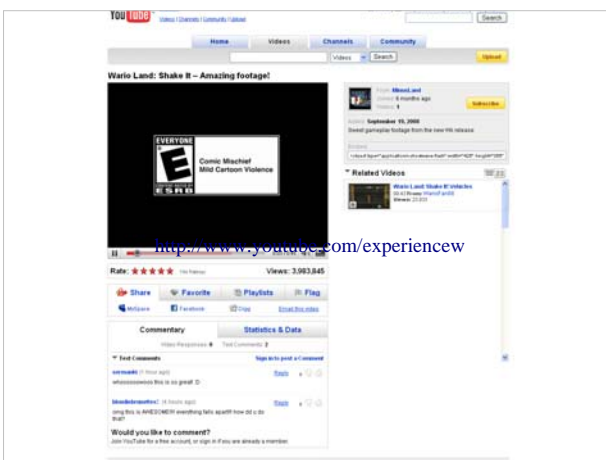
YouTube Videos | Channels | Community | Upload

Search

Home Videos Channels Community

Videos Search Upload

Wario Land: Shake It – Amazing footage!

EVERYONE E Comic Mischief Mild Cartoon Violence ESRB

http://www.youtube.com/experiencew

From: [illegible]
Joined: 6 months ago
Videos: 1

Subscribe

Added: September 15, 2008
Sweet gameplay footage from the new Wii release

Embed

Related Videos

Wario Land: Shake It! Video
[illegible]
Views: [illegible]

Rate: ★★★★★ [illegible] ratings Views: 3,983,845

Share Favorite Playlists Flag

MySpace Facebook Digg Email this video

Commentary Statistics & Data

Video Responses 0 Text Comments 2

Text Comments Sign in to post a Comment

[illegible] (1 hour ago) Reply
whoooooowww this is so great :D

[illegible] (4 hours ago) Reply
omg this is AWESOME! everything falls apart!! how dd u do that?

Would you like to comment?
Join YouTube for a free account, or sign in if you are already a member.